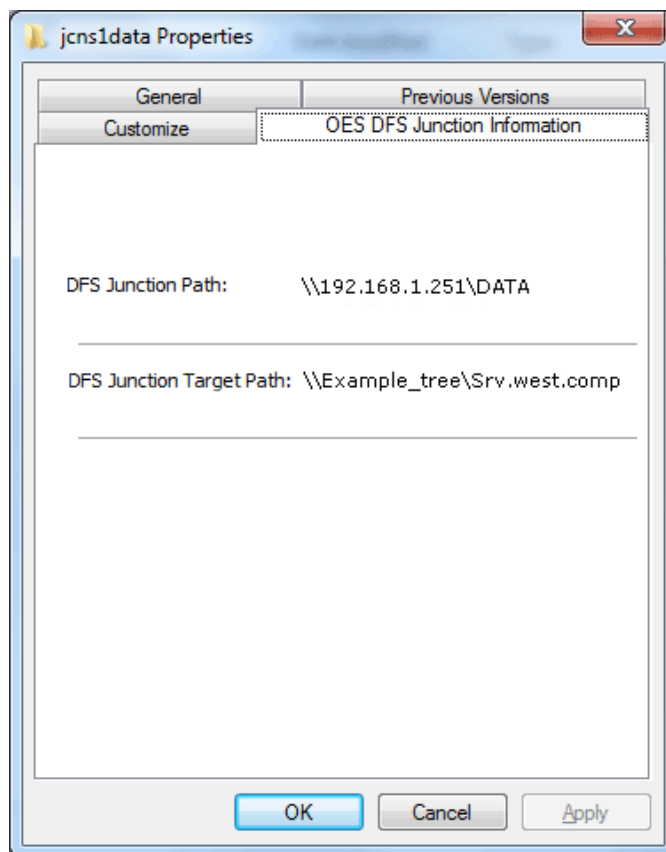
jcns1data Properties

General

Previous Versions

Customize

OES DFS Junction Information

DFS Junction Path: \\192.168.1.251\DATA

DFS Junction Target Path: \\Example_tree\Srv.west.comp

OK

Cancel

Apply